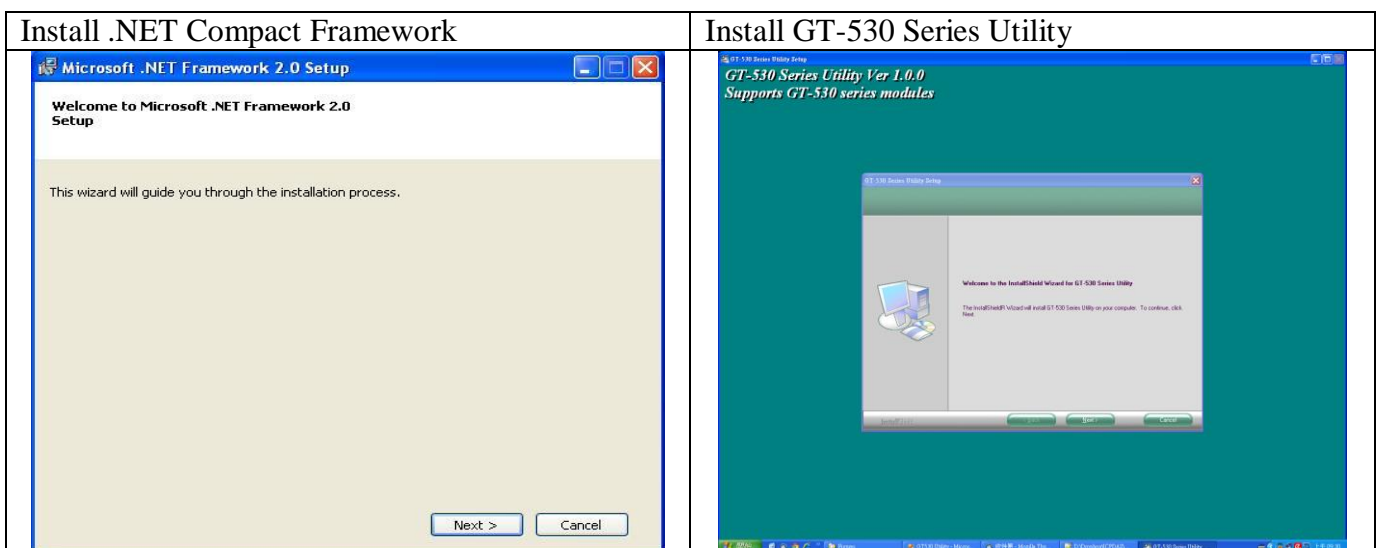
| Install .NET Compact Framework | Install GT-530 Series Utility |
|---|---|
| Microsoft .NET Framework 2.0 Setup<br><br>Welcome to Microsoft .NET Framework 2.0 Setup<br><br>This wizard will guide you through the installation process.<br><br>Next > Cancel | GT-530 Series Utility Setup<br><br>GT-530 Series Utility Ver 1.0.0<br>Supports GT-530 series modules<br><br>GT-530 Series Utility Setup<br><br>Welcome to the InstallShield Wizard for GT-530 Series Utility<br><br>The InstallShield® Wizard will install GT-530 Series Utility on your computer. To continue, click Next.<br><br>InstallShield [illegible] Next > Cancel<br><br>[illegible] |